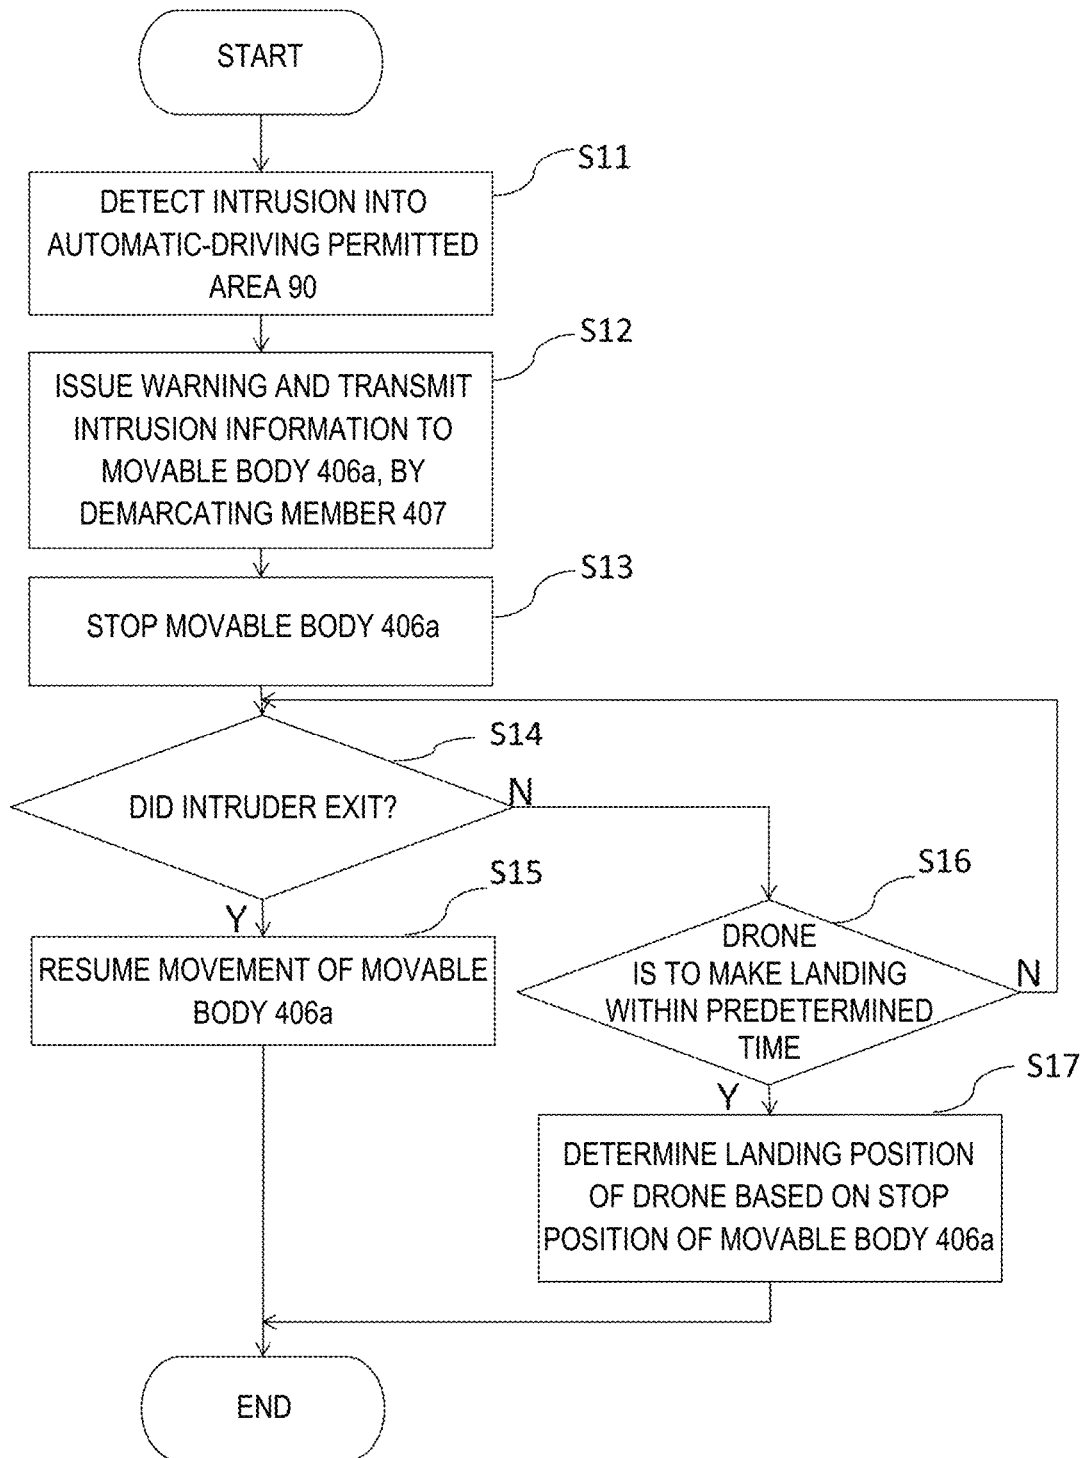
START

S11

DETECT INTRUSION INTO AUTOMATIC-DRIVING PERMITTED AREA 90

S12

ISSUE WARNING AND TRANSMIT INTRUSION INFORMATION TO MOVABLE BODY 406a, BY DEMARCATING MEMBER 407

S13

STOP MOVABLE BODY 406a

S14

DID INTRUDER EXIT?

N

Y

S15

RESUME MOVEMENT OF MOVABLE BODY 406a

S16

DRONE IS TO MAKE LANDING WITHIN PREDETERMINED TIME

N

Y

S17

DETERMINE LANDING POSITION OF DRONE BASED ON STOP POSITION OF MOVABLE BODY 406a

END